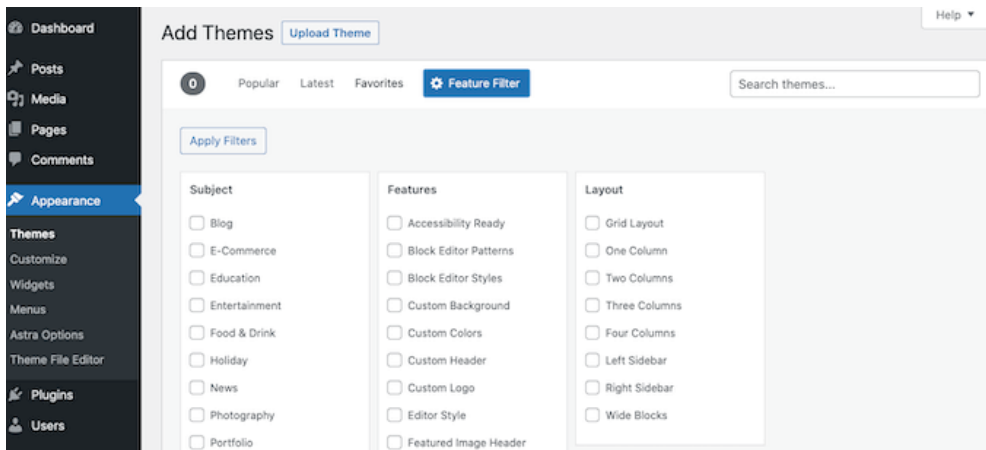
Dashboard
Posts
Media
Pages
Comments
Appearance
Themes
Customize
Widgets
Menus
Astra Options
Theme File Editor
Plugins
Users

Add Themes Upload Theme

Help ▼

0 Popular Latest Favorites Feature Filter

Search themes...

Apply Filters

Subject
Blog
E-Commerce
Education
Entertainment
Food & Drink
Holiday
News
Photography
Portfolio

Features
Accessibility Ready
Block Editor Patterns
Block Editor Styles
Custom Background
Custom Colors
Custom Header
Custom Logo
Editor Style
Featured Image Header

Layout
Grid Layout
One Column
Two Columns
Three Columns
Four Columns
Left Sidebar
Right Sidebar
Wide Blocks